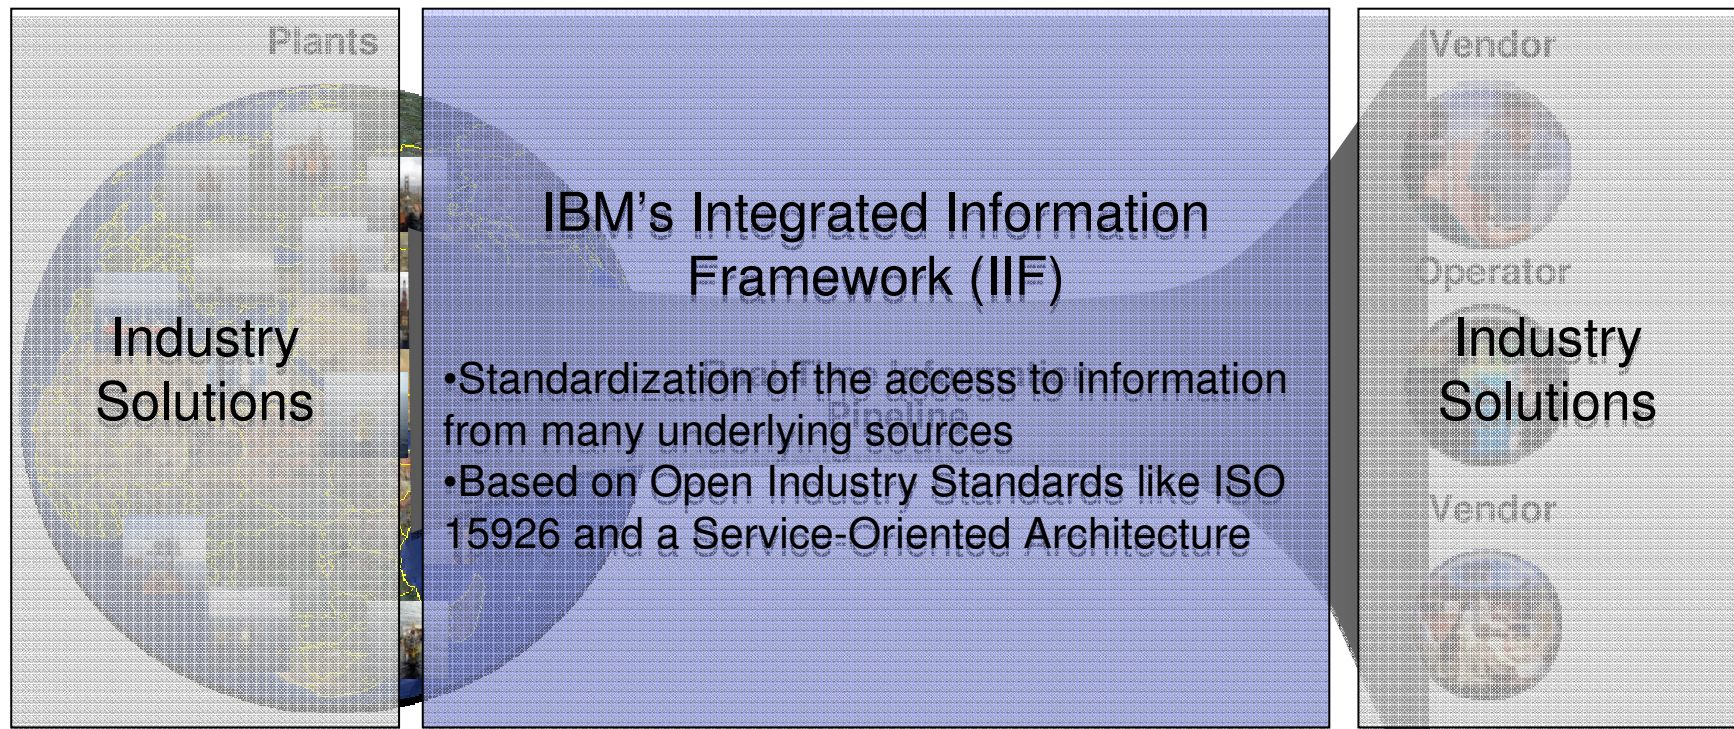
Plants

Industry Solutions

IBM's Integrated Information Framework (IIF)

•Standardization of the access to information from many underlying sources
•Based on Open Industry Standards like ISO 15926 and a Service-Oriented Architecture

Pipeline

Vendor

Operator

Industry Solutions

Vendor